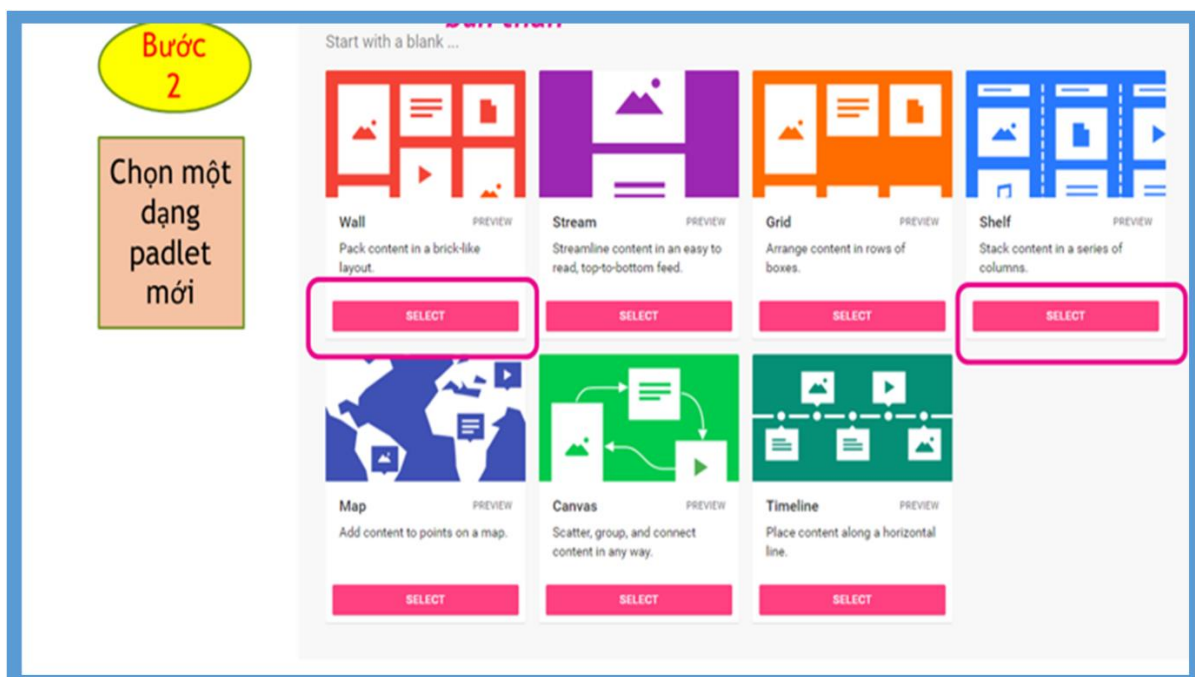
Bước 2

Chọn một dạng padlet mới

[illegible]

Start with a blank ...

Wall
PREVIEW
Pack content in a brick-like layout.
SELECT

Stream
PREVIEW
Streamline content in an easy to read, top-to-bottom feed.
SELECT

Grid
PREVIEW
Arrange content in rows of boxes.
SELECT

Shelf
PREVIEW
Stack content in a series of columns.
SELECT

Map
PREVIEW
Add content to points on a map.
SELECT

Canvas
PREVIEW
Scatter, group, and connect content in any way.
SELECT

Timeline
PREVIEW
Place content along a horizontal line.
SELECT